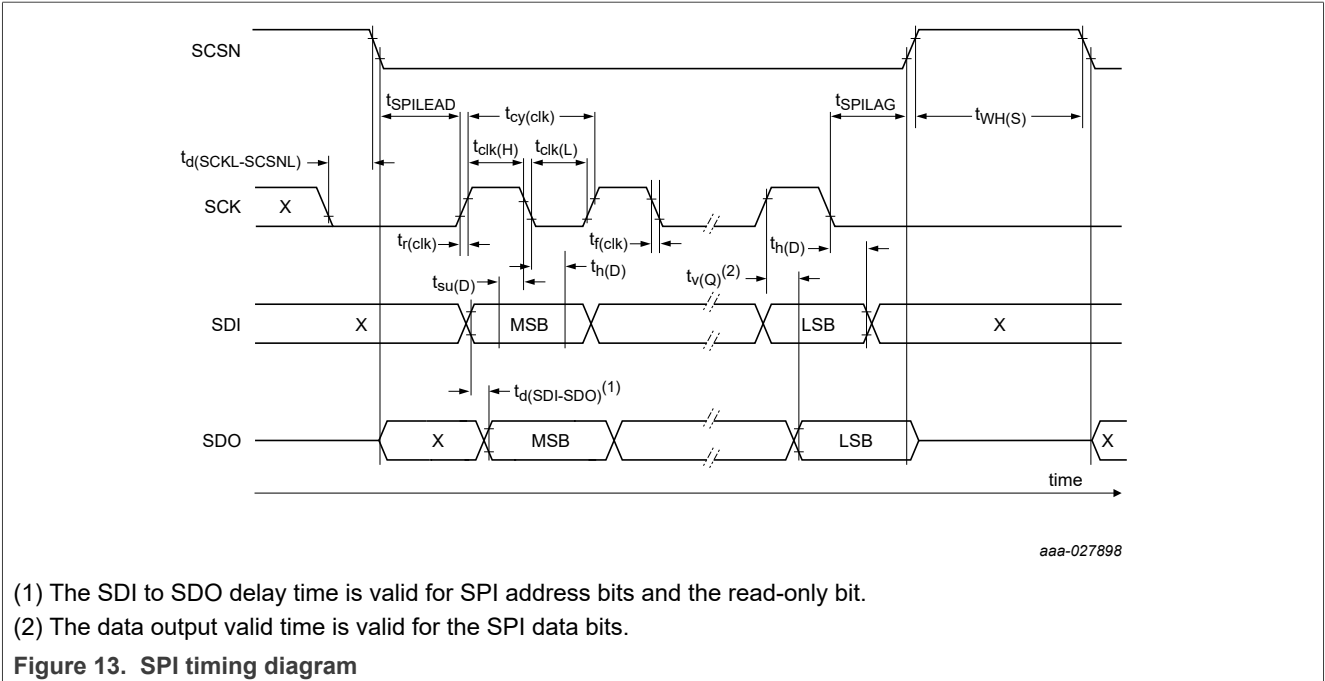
SCSN

$t_{SPILEAD}$

$t_{cy(clk)}$

$t_{SPILAG}$

$t_{WH(S)}$

$t_{d(SCKL\text{-}SCSNL)}$

$t_{clk(H)}$

$t_{clk(L)}$

SCK

X

$t_{r(clk)}$

$t_{f(clk)}$

$t_{h(D)}$

$t_{h(D)}$

$t_{su(D)}$

$t_{v(Q)}^{(2)}$

SDI

X

MSB

LSB

X

$t_{d(SDI\text{-}SDO)}^{(1)}$

SDO

X

MSB

LSB

X

time

aaa-027898

(1) The SDI to SDO delay time is valid for SPI address bits and the read-only bit.

(2) The data output valid time is valid for the SPI data bits.

Figure 13. SPI timing diagram